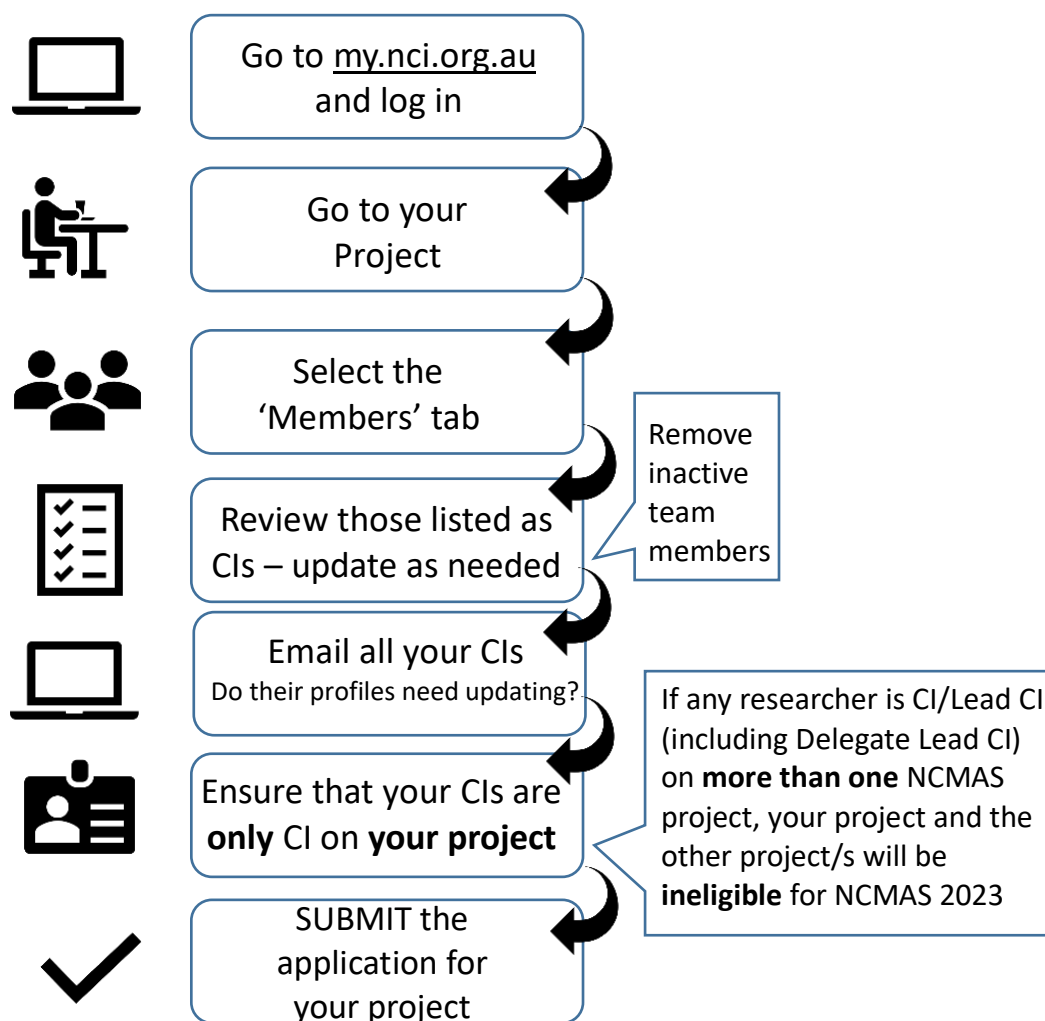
Go to my.nci.org.au and log in

Go to your Project

Select the 'Members' tab

Review those listed as CIs – update as needed

Remove inactive team members

Email all your CIs
Do their profiles need updating?

If any researcher is CI/Lead CI (including Delegate Lead CI) on **more than one** NCMAS project, your project and the other project/s will be **ineligible** for NCMAS 2023

Ensure that your CIs are **only** CI on **your project**

SUBMIT the application for your project